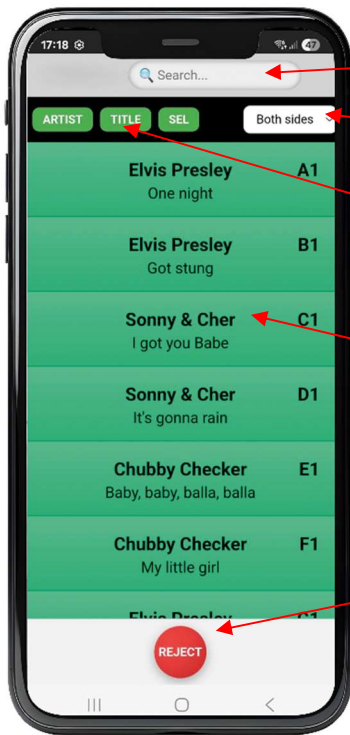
17:18 47

Search...

ARTIST TITLE SEL Both sides

Elvis Presley
One night
A1

Elvis Presley
Got stung
B1

Sonny & Cher
I got you Babe
C1

Sonny & Cher
It's gonna rain
D1

Chubby Checker
Baby, baby, balla, balla
E1

Chubby Checker
My little girl
F1

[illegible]

REJECT